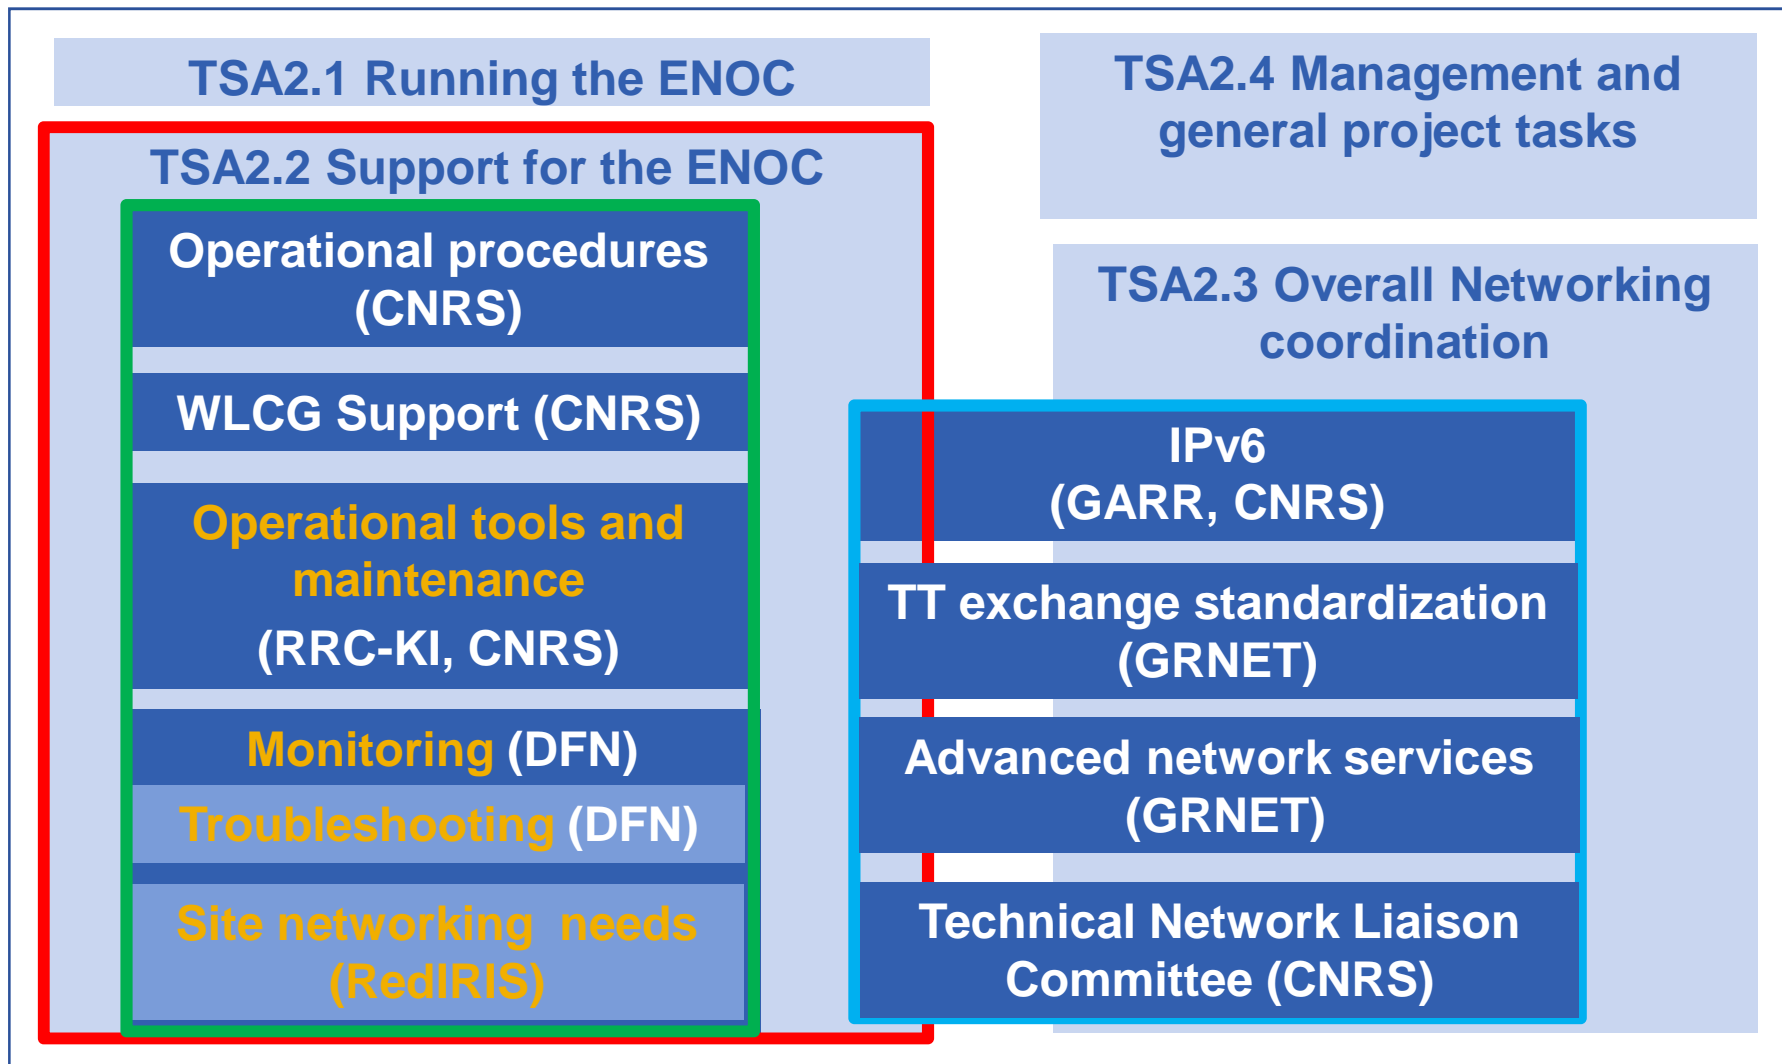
TSA2.1 Running the ENOC

TSA2.4 Management and general project tasks

TSA2.2 Support for the ENOC

Operational procedures (CNRS)

WLCG Support (CNRS)

Operational tools and maintenance
(RRC-KI, CNRS)

Monitoring (DFN)

Troubleshooting (DFN)

Site networking needs (RedIRIS)

TSA2.3 Overall Networking coordination

IPv6
(GARR, CNRS)

TT exchange standardization (GRNET)

Advanced network services (GRNET)

Technical Network Liaison Committee (CNRS)